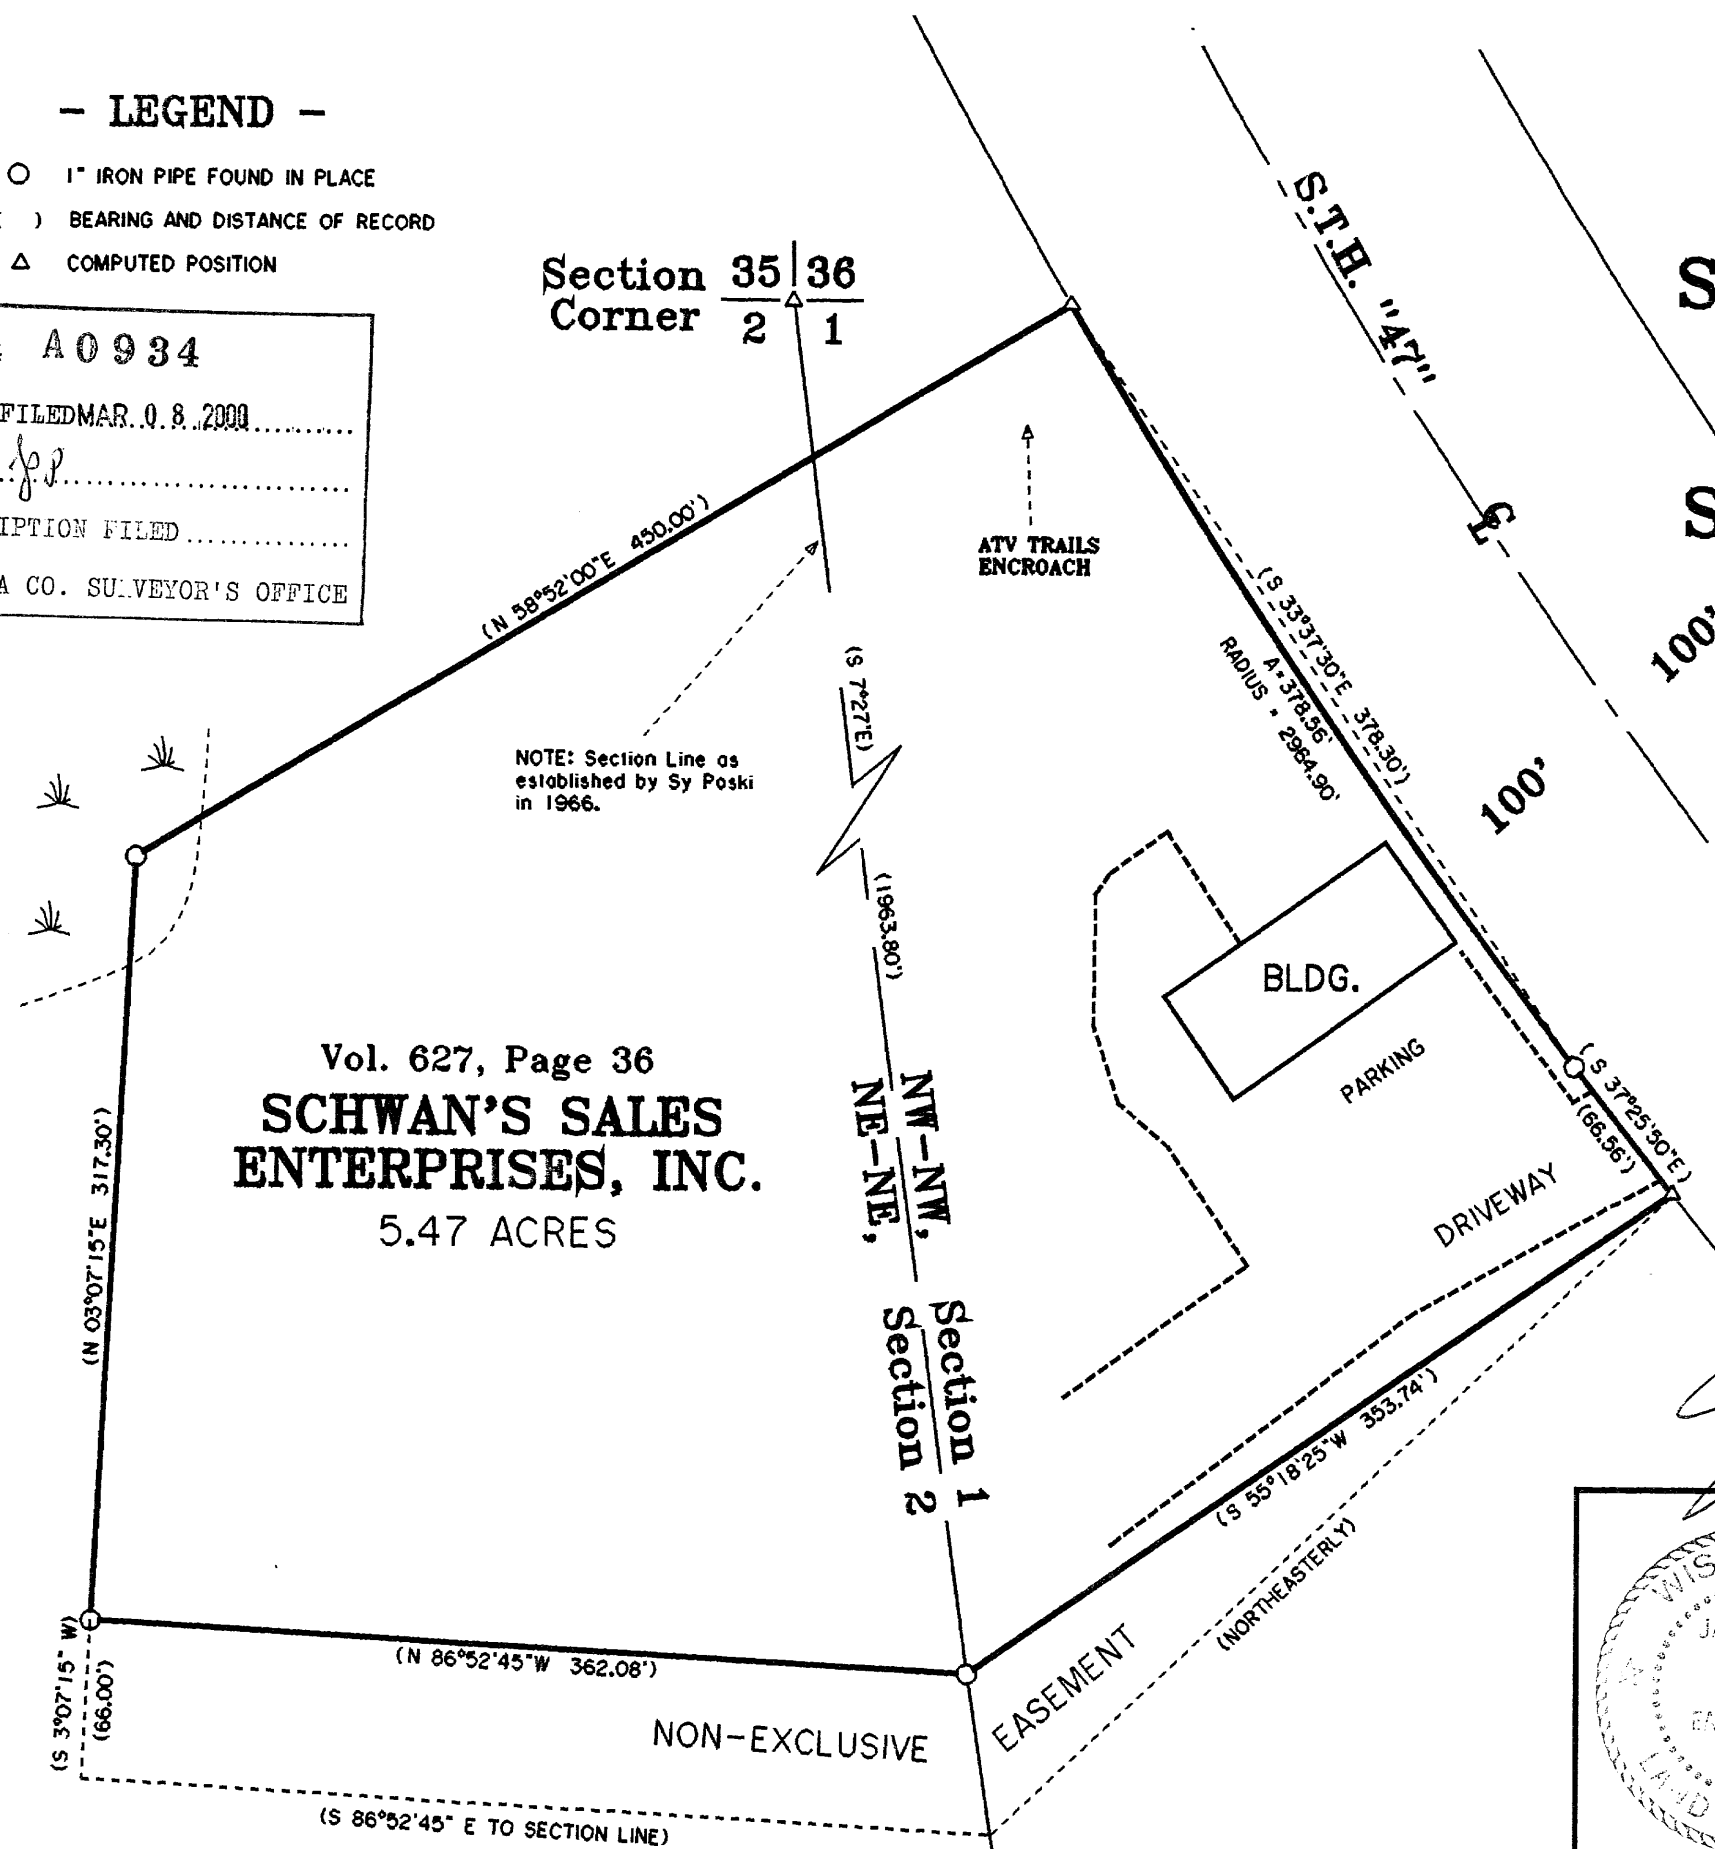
- LEGEND -

I" IRON PIPE FOUND IN PLACE

) BEARING AND DISTANCE OF RECORD

COMPUTED POSITION

A0934

FILED MAR. 0 8 2000

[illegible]

IPTION FILED

A CO. SURVEYOR'S OFFICE

Section Corner $\frac{35|36}{2\ \ 1}$

S.T.H. "47"

S

S

100'

100'

ATV TRAILS ENCROACH

(N 58°52'00"E 450.00')

(S 7°27'E)

NOTE: Section Line as established by Sy Poski in 1966.

(S 33°37'30"E 378.30')

A=378.56'

RADIUS = 2984.90'

(1963.80')

BLDG.

PARKING

(S 37°25'50"E)

(66.56')

DRIVEWAY

Vol. 627, Page 36

SCHWAN'S SALES ENTERPRISES, INC.

5.47 ACRES

NW-NW, NE-NE,

Section 1 / Section 2

(N 03°07'15"E 317.30')

(S 55°18'25"W 353.74')

(NORTHEASTERLY)

(N 86°52'45"W 362.08')

(S 3°07'15" W)

(66.00')

NON-EXCLUSIVE

EASEMENT

(S 86°52'45" E TO SECTION LINE)

WIS

J

EA

LAND